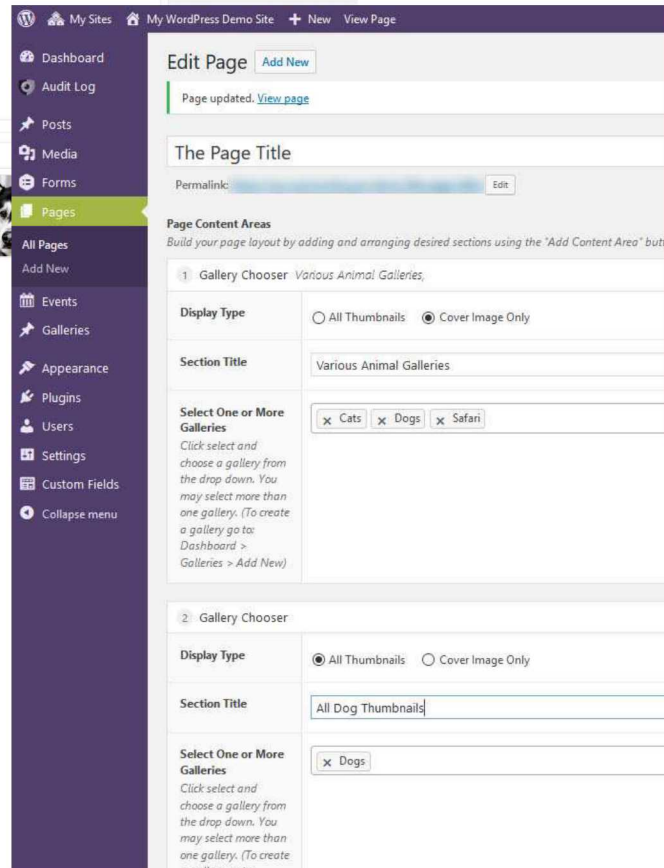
My Sites My WordPress Demo Site + New View Page

Dashboard
Audit Log
Posts
Media
Forms
Pages
All Pages
Add New
Events
Galleries
Appearance
Plugins
Users
Settings
Custom Fields
Collapse menu

Edit Page Add New

Page updated. View page

The Page Title

Permalink: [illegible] Edit

Page Content Areas
Build your page layout by adding and arranging desired sections using the "Add Content Area" butt

1 Gallery Chooser Various Animal Galleries,

| Display Type | ○ All Thumbnails ◉ Cover Image Only |
|---|---|
| Section Title | Various Animal Galleries |
| Select One or More Galleries Click select and choose a gallery from the drop down. You may select more than one gallery. (To create a gallery go to: Dashboard > Galleries > Add New) | × Cats × Dogs × Safari |

2 Gallery Chooser

| Display Type | ◉ All Thumbnails ○ Cover Image Only |
|---|---|
| Section Title | All Dog Thumbnails |
| Select One or More Galleries Click select and choose a gallery from the drop down. You may select more than one gallery. (To create | × Dogs |